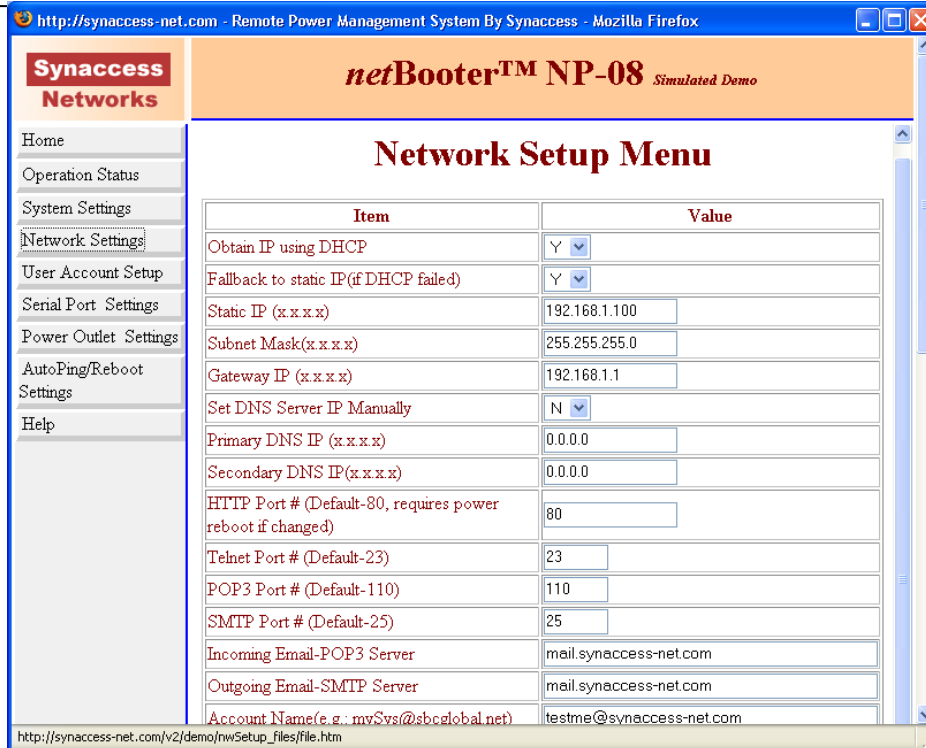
http://synaccess-net.com - Remote Power Management System By Synaccess - Mozilla Firefox

Synaccess Networks

*net*Booter™ NP-08 Simulated Demo

Home
Operation Status
System Settings
Network Settings
User Account Setup
Serial Port Settings
Power Outlet Settings
AutoPing/Reboot Settings
Help

Network Setup Menu

| Item | Value |
|---|---|
| Obtain IP using DHCP | Y |
| Fallback to static IP(if DHCP failed) | Y |
| Static IP (x.x.x.x) | 192.168.1.100 |
| Subnet Mask(x.x.x.x) | 255.255.255.0 |
| Gateway IP (x.x.x.x) | 192.168.1.1 |
| Set DNS Server IP Manually | N |
| Primary DNS IP (x.x.x.x) | 0.0.0.0 |
| Secondary DNS IP(x.x.x.x) | 0.0.0.0 |
| HTTP Port # (Default-80, requires power reboot if changed) | 80 |
| Telnet Port # (Default-23) | 23 |
| POP3 Port # (Default-110) | 110 |
| SMTP Port # (Default-25) | 25 |
| Incoming Email-POP3 Server | mail.synaccess-net.com |
| Outgoing Email-SMTP Server | mail.synaccess-net.com |
| Account Name(e.g.: mySys@sbcglobal.net) | testme@synaccess-net.com |

http://synaccess-net.com/v2/demo/nwSetup_files/file.htm